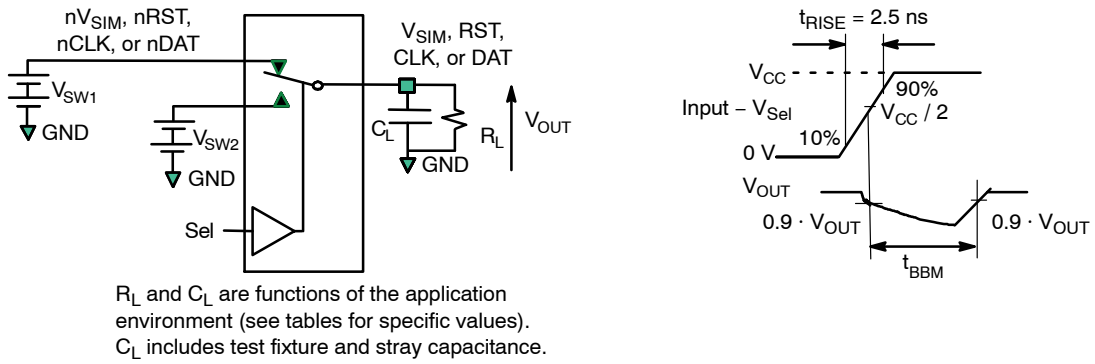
$nV_{SIM}$, nRST, nCLK, or nDAT

$V_{SW1}$

GND

$V_{SW2}$

GND

Sel

$V_{SIM}$, RST, CLK, or DAT

$C_L$

$R_L$

$V_{OUT}$

GND

$R_L$ and $C_L$ are functions of the application environment (see tables for specific values). $C_L$ includes test fixture and stray capacitance.

$t_{RISE}$ = 2.5 ns

$V_{CC}$

90%

Input – $V_{Sel}$

$V_{CC}$ / 2

10%

0 V

$V_{OUT}$

0.9 · $V_{OUT}$

0.9 · $V_{OUT}$

$t_{BBM}$